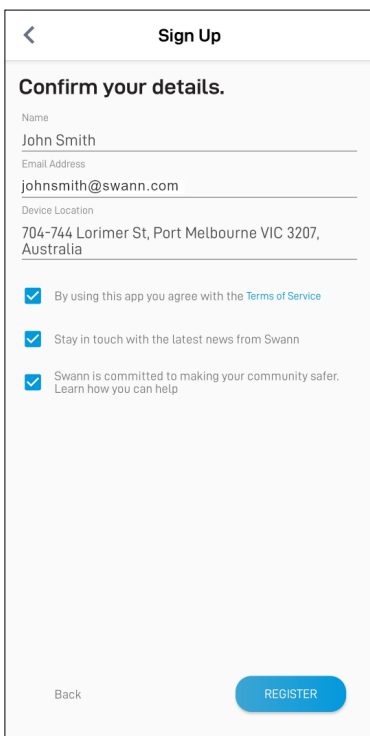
<

Sign Up

Confirm your details.

Name

John Smith

Email Address

johnsmith@swann.com

Device Location

704-744 Lorimer St, Port Melbourne VIC 3207, Australia

By using this app you agree with the Terms of Service

Stay in touch with the latest news from Swann

Swann is committed to making your community safer. Learn how you can help

Back

REGISTER